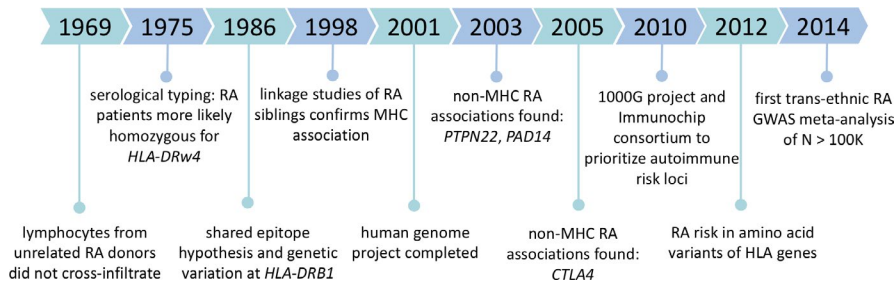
1969 1975 1986 1998 2001 2003 2005 2010 2012 2014

serological typing: RA patients more likely homozygous for *HLA-DRw4*

linkage studies of RA siblings confirms MHC association

non-MHC RA associations found: *PTPN22*, *PAD14*

1000G project and Immunochip consortium to prioritize autoimmune risk loci

first trans-ethnic RA GWAS meta-analysis of N > 100K

lymphocytes from unrelated RA donors did not cross-infiltrate

shared epitope hypothesis and genetic variation at *HLA-DRB1*

human genome project completed

non-MHC RA associations found: *CTLA4*

RA risk in amino acid variants of HLA genes